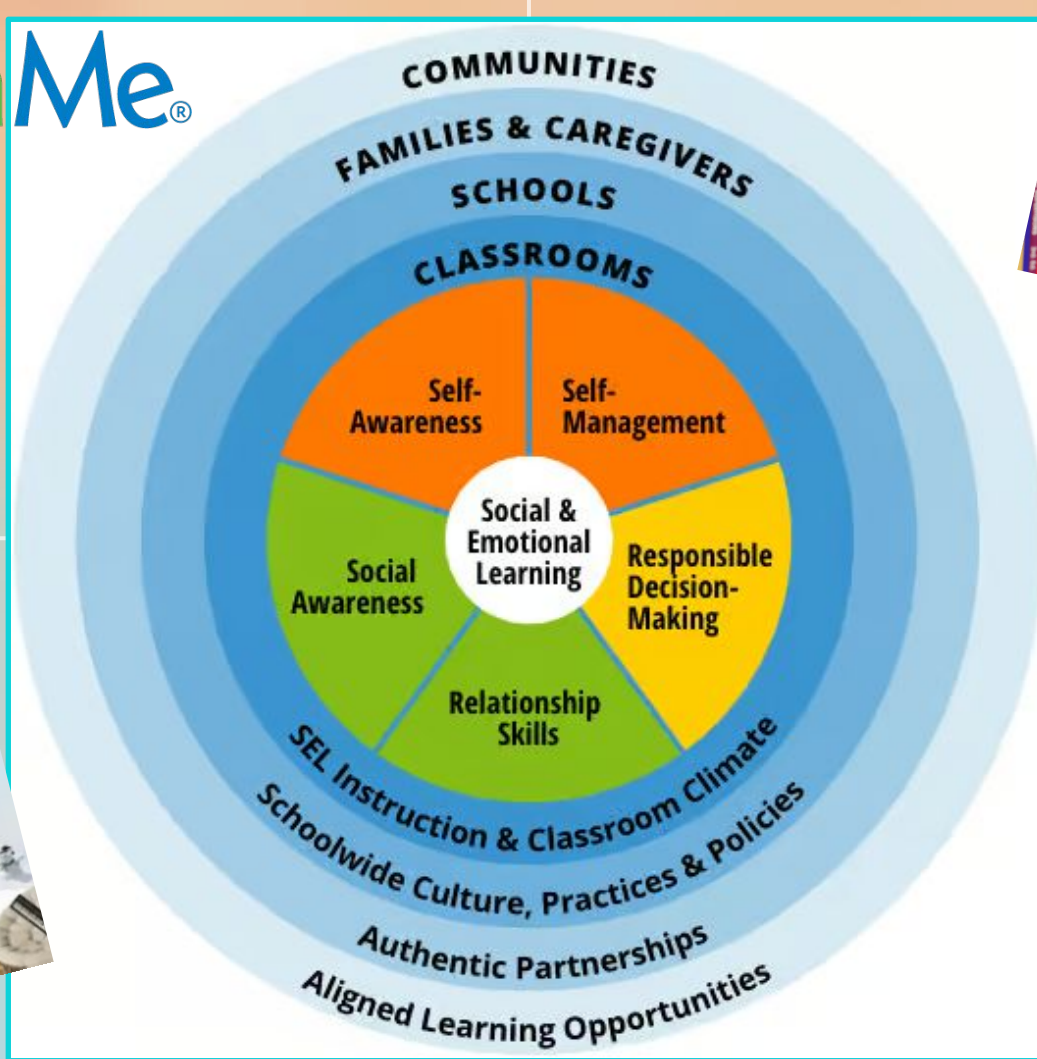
Me®

COMMUNITIES

FAMILIES & CAREGIVERS

SCHOOLS

CLASSROOMS

Self-Awareness

Self-Management

Social & Emotional Learning

Social Awareness

Responsible Decision-Making

Relationship Skills

SEL Instruction & Classroom Climate

Schoolwide Culture, Practices & Policies

Authentic Partnerships

Aligned Learning Opportunities